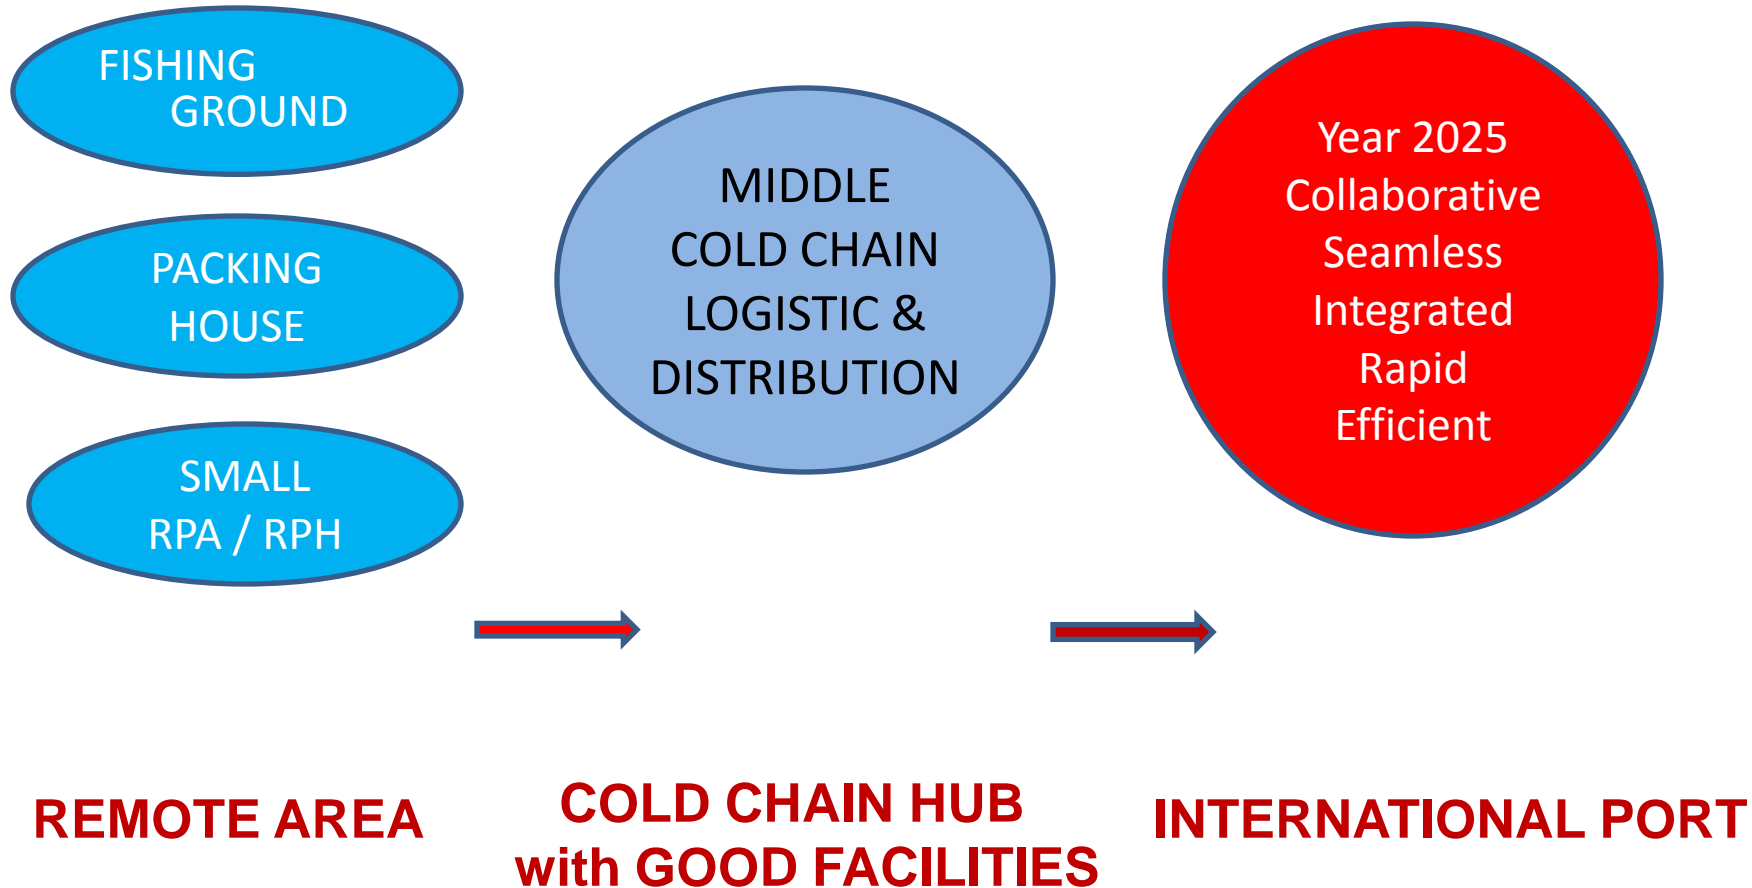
FISHING GROUND

PACKING HOUSE

SMALL RPA / RPH

MIDDLE COLD CHAIN LOGISTIC & DISTRIBUTION

Year 2025
Collaborative
Seamless
Integrated
Rapid
Efficient

REMOTE AREA

COLD CHAIN HUB with GOOD FACILITIES

INTERNATIONAL PORT